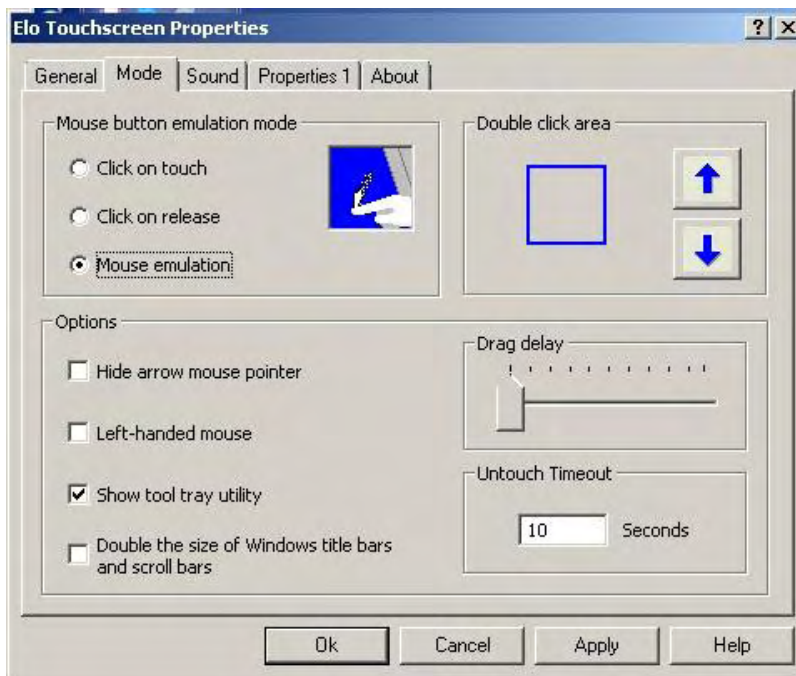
Elo Touchscreen Properties

?

General | Mode | Sound | Properties 1 | About

Mouse button emulation mode

Click on touch

Click on release

Mouse emulation

Double click area

Options

Hide arrow mouse pointer

Left-handed mouse

Show tool tray utility

Double the size of Windows title bars and scroll bars

Drag delay

Untouch Timeout

10

Seconds

Ok

Cancel

Apply

Help